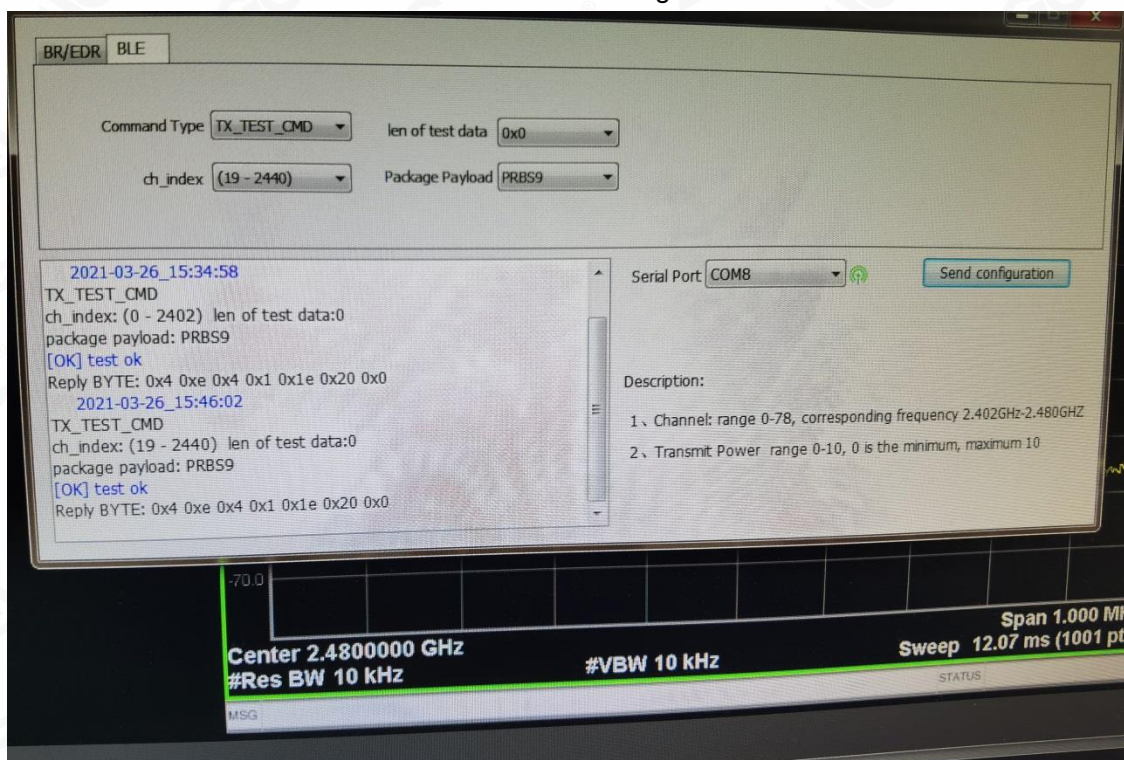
BR/EDR BLE

Command Type TX_TEST_CMD

len of test data 0x0

ch_index (19 - 2440)

Package Payload PRBS9

2021-03-26_15:34:58
TX_TEST_CMD
ch_index: (0 - 2402) len of test data:0
package payload: PRBS9
[OK] test ok
Reply BYTE: 0x4 0xe 0x4 0x1 0x1e 0x20 0x0
2021-03-26_15:46:02
TX_TEST_CMD
ch_index: (19 - 2440) len of test data:0
package payload: PRBS9
[OK] test ok
Reply BYTE: 0x4 0xe 0x4 0x1 0x1e 0x20 0x0

Serial Port COM8

Send configuration

Description:

1、Channel: range 0-78, corresponding frequency 2.402GHz-2.480GHZ

2、Transmit Power range 0-10, 0 is the minimum, maximum 10

-70.0

Center 2.4800000 GHz
#Res BW 10 kHz

#VBW 10 kHz

Span 1.000 M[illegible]
Sweep 12.07 ms (1001 p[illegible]

STATUS

MSG